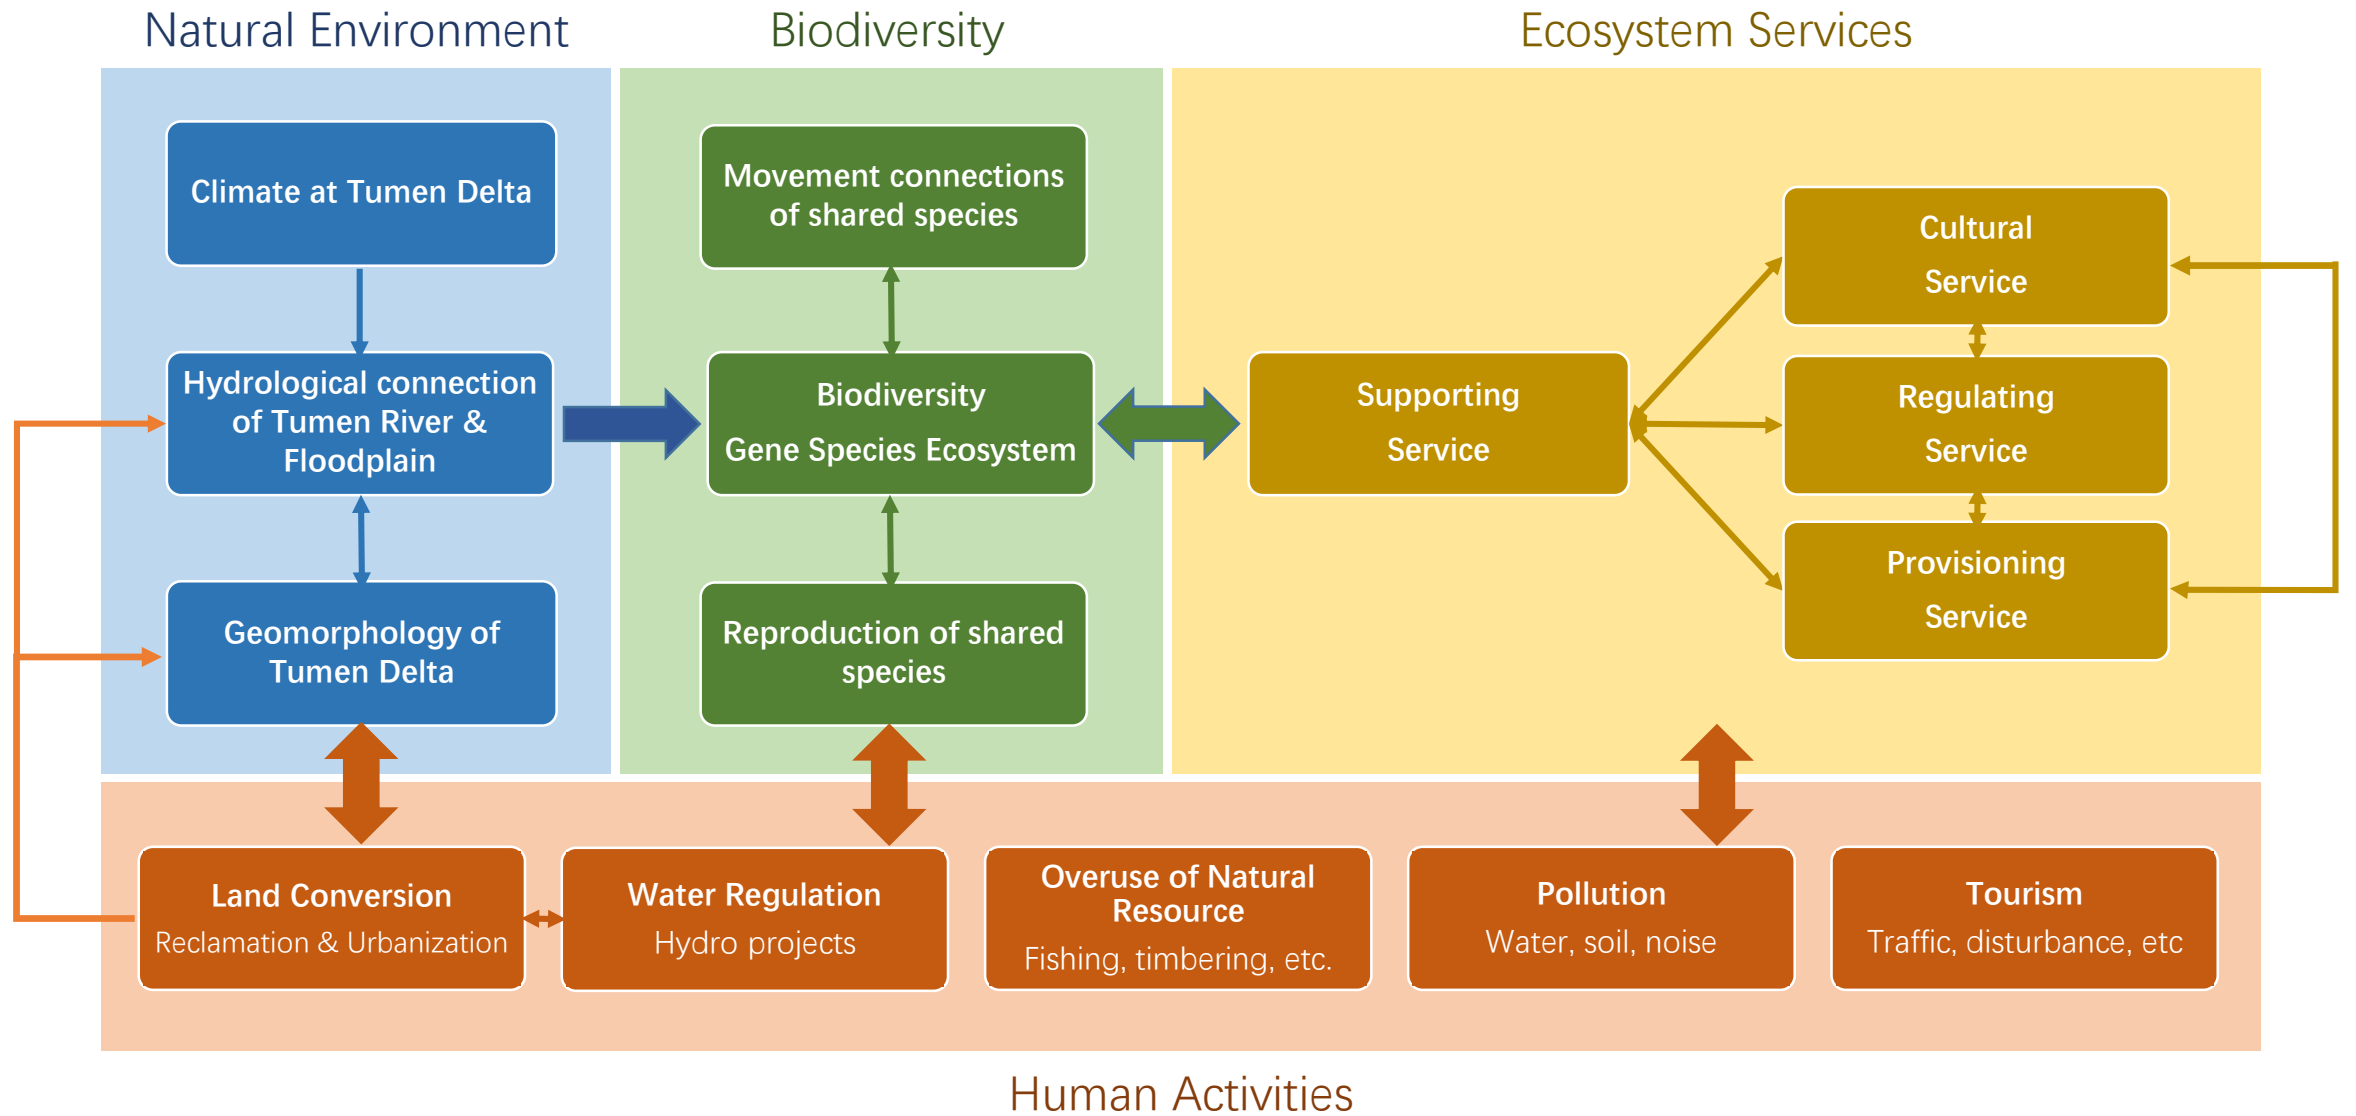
Natural Environment

Biodiversity

Ecosystem Services

Climate at Tumen Delta

Hydrological connection of Tumen River & Floodplain

Geomorphology of Tumen Delta

Movement connections of shared species

Biodiversity

Gene Species Ecosystem

Reproduction of shared species

Supporting Service

Cultural Service

Regulating Service

Provisioning Service

Land Conversion
Reclamation & Urbanization

Water Regulation
Hydro projects

Overuse of Natural Resource
Fishing, timbering, etc.

Pollution
Water, soil, noise

Tourism
Traffic, disturbance, etc

Human Activities